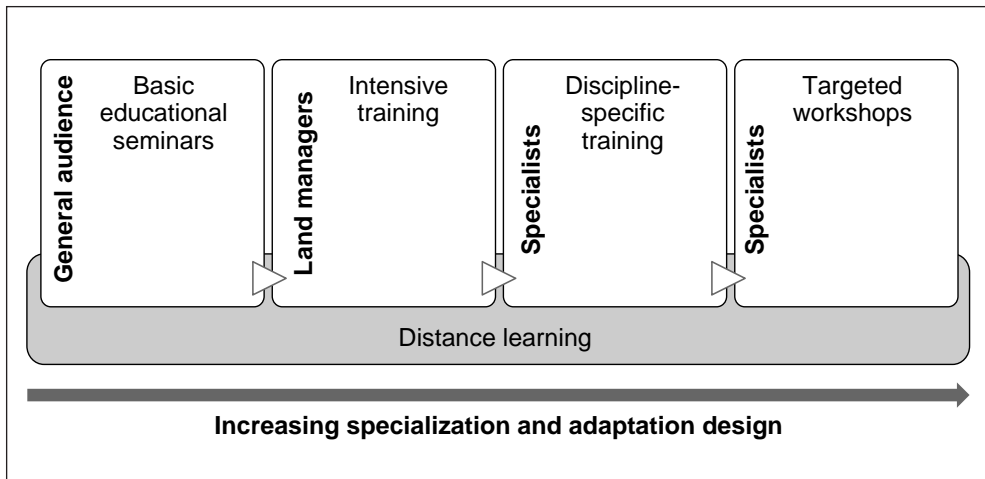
General audience

Basic educational seminars

Land managers

Intensive training

Specialists

Discipline-specific training

Specialists

Targeted workshops

Distance learning

Increasing specialization and adaptation design